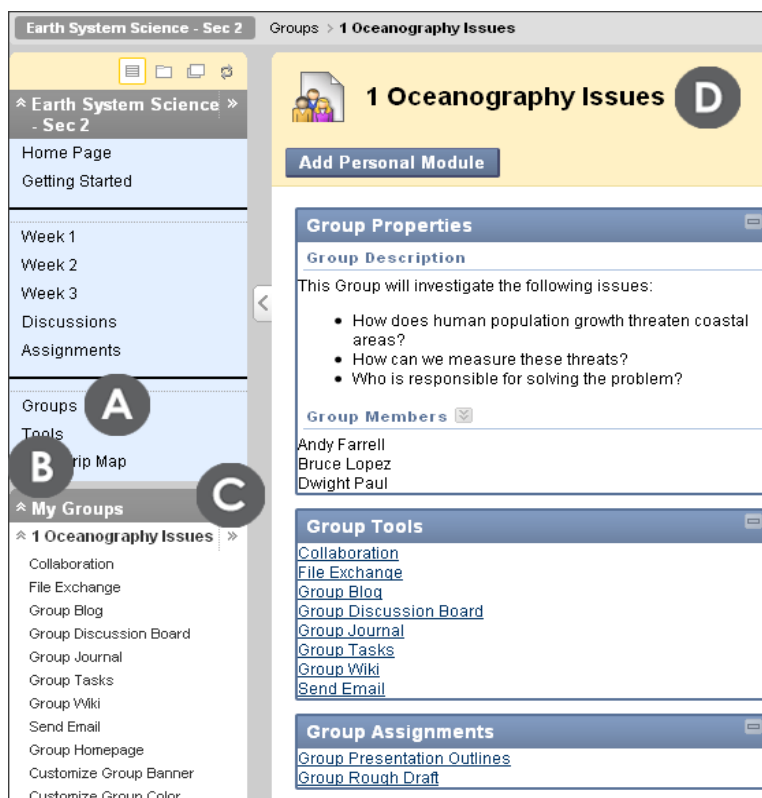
Earth System Science - Sec 2 Groups > 1 Oceanography Issues

Earth System Science - Sec 2

Home Page
Getting Started

Week 1
Week 2
Week 3
Discussions
Assignments

Groups
A
Tools
B
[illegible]rip Map

My Groups
C
1 Oceanography Issues
Collaboration
File Exchange
Group Blog
Group Discussion Board
Group Journal
Group Tasks
Group Wiki
Send Email
Group Homepage
Customize Group Banner
Customize Group Color

1 Oceanography Issues
D

Add Personal Module

Group Properties

Group Description

This Group will investigate the following issues:

- How does human population growth threaten coastal areas?
- How can we measure these threats?
- Who is responsible for solving the problem?

Group Members

Andy Farrell
Bruce Lopez
Dwight Paul

Group Tools

Collaboration
File Exchange
Group Blog
Group Discussion Board
Group Journal
Group Tasks
Group Wiki
Send Email

Group Assignments

Group Presentation Outlines
Group Rough Draft